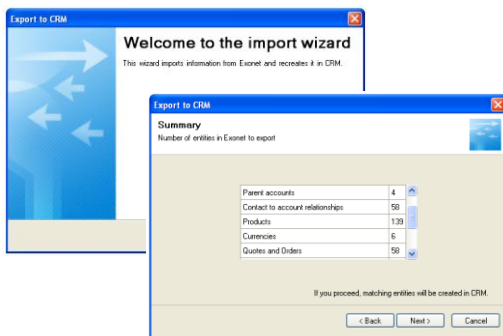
Export to CRM

Welcome to the import wizard

This wizard imports information from Exonet and recreates it in CRM.

Export to CRM

Summary

Number of entities in Exonet to export

| Parent accounts | 4 |
|---|---|
| Contact to account relationships | 58 |
| Products | 139 |
| Currencies | 6 |
| Quotes and Orders | 58 |

If you proceed, matching entities will be created in CRM.

< Back
Next >
Cancel